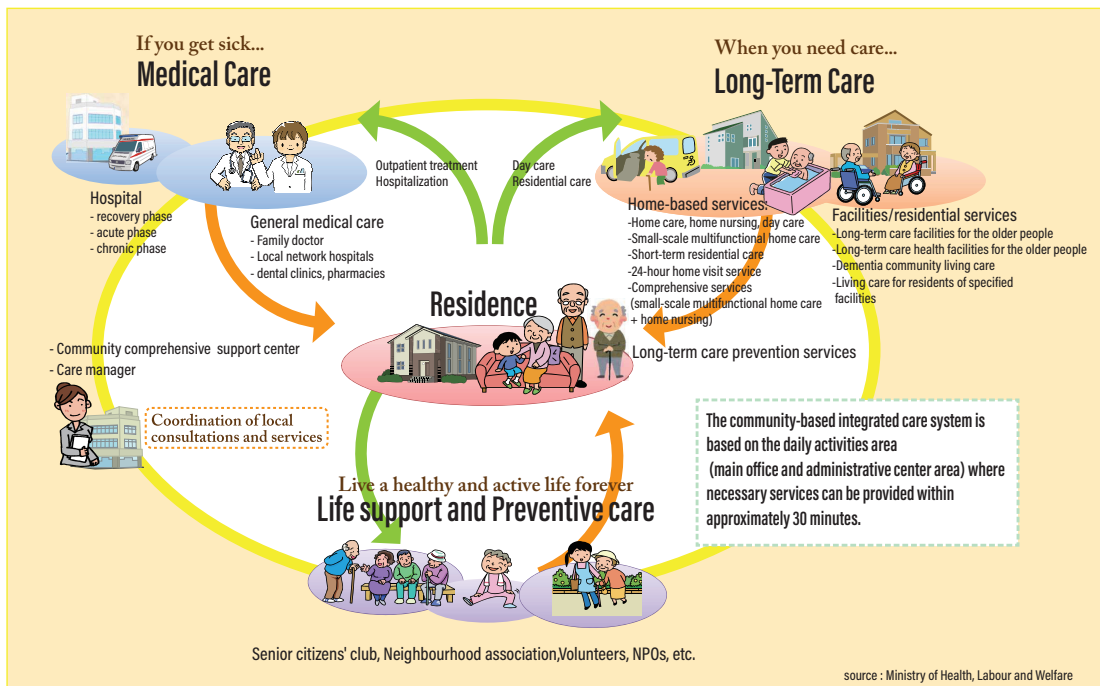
If you get sick...
Medical Care

Hospital
- recovery phase
- acute phase
- chronic phase

General medical care
- Family doctor
- Local network hospitals
- dental clinics, pharmacies

Outpatient treatment
Hospitalization

Day care
Residential care

When you need care...
Long-Term Care

Home-based services:
-Home care, home nursing, day care
-Small-scale multifunctional home care
-Short-term residential care
-24-hour home visit service
-Comprehensive services
(small-scale multifunctional home care + home nursing)

Facilities/residential services
-Long-term care facilities for the older people
-Long-term care health facilities for the older people
-Dementia community living care
-Living care for residents of specified facilities

Residence

Long-term care prevention services

- Community comprehensive support center
- Care manager

Coordination of local consultations and services

The community-based integrated care system is based on the daily activities area (main office and administrative center area) where necessary services can be provided within approximately 30 minutes.

Live a healthy and active life forever
Life support and Preventive care

Senior citizens' club, Neighbourhood association,Volunteers, NPOs, etc.

source : Ministry of Health, Labour and Welfare